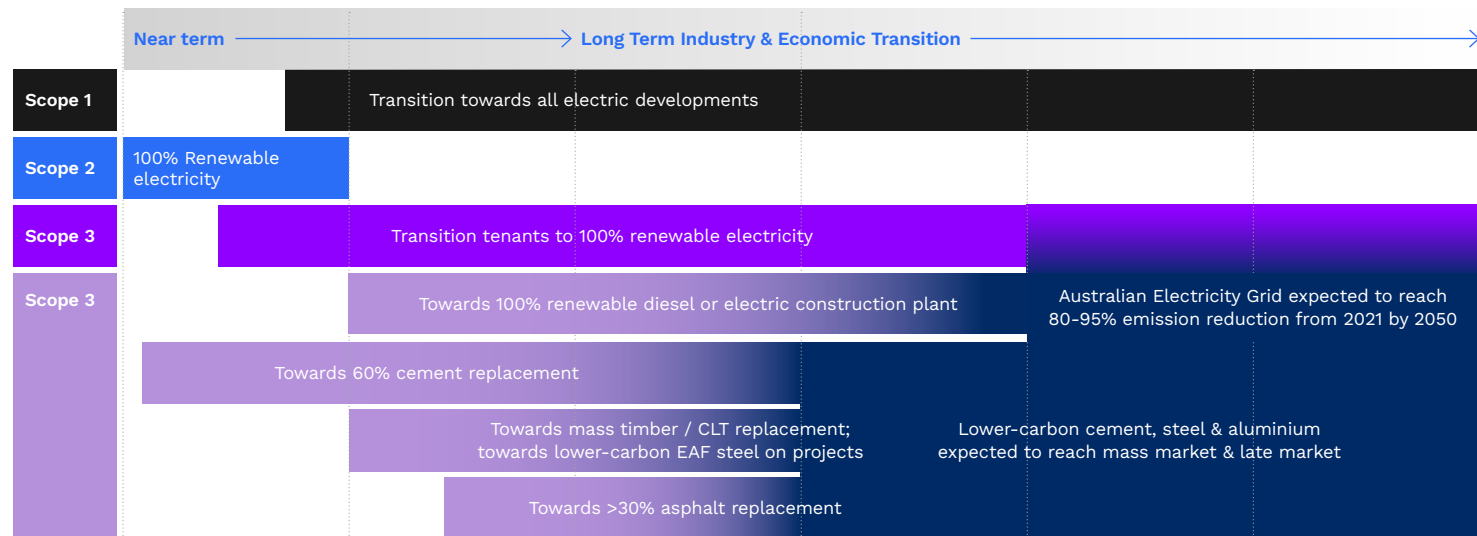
Near term → Long Term Industry & Economic Transition →

Scope 1
Transition towards all electric developments

Scope 2
100% Renewable electricity

Scope 3
Transition tenants to 100% renewable electricity

Scope 3
Towards 100% renewable diesel or electric construction plant

Australian Electricity Grid expected to reach 80-95% emission reduction from 2021 by 2050

Towards 60% cement replacement

Towards mass timber / CLT replacement; towards lower-carbon EAF steel on projects

Lower-carbon cement, steel & aluminium expected to reach mass market & late market

Towards >30% asphalt replacement